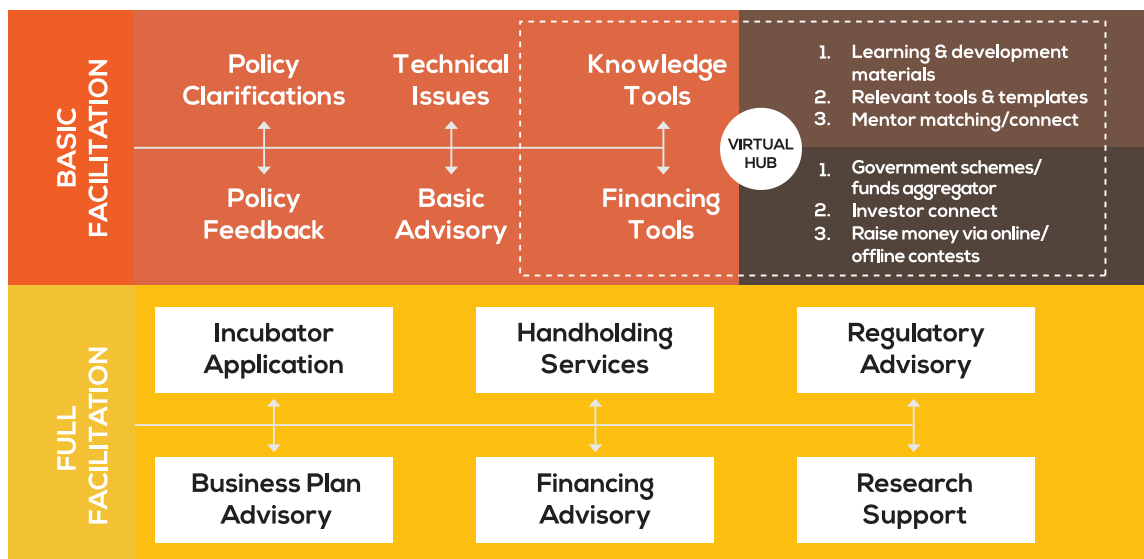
BASIC FACILITATION

Policy Clarifications

Technical Issues

Knowledge Tools

Policy Feedback

Basic Advisory

Financing Tools

VIRTUAL HUB

1. Learning & development materials
2. Relevant tools & templates
3. Mentor matching/connect

1. Government schemes/ funds aggregator
2. Investor connect
3. Raise money via online/ offline contests

FULL FACILITATION

Incubator Application

Handholding Services

Regulatory Advisory

Business Plan Advisory

Financing Advisory

Research Support